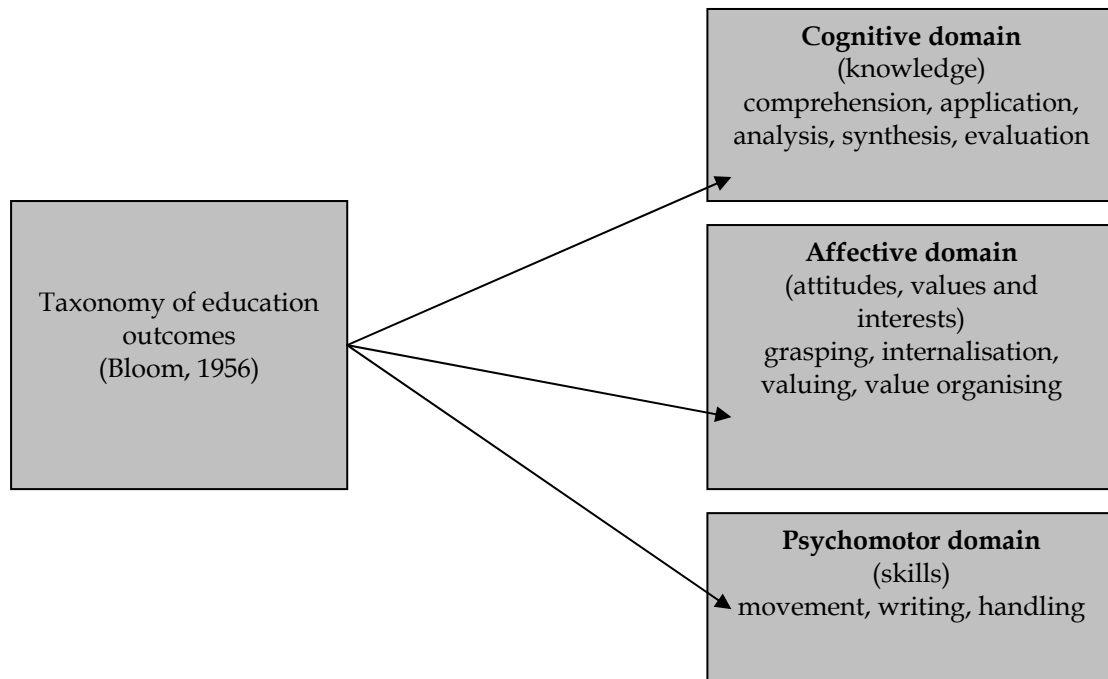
Taxonomy of education outcomes
(Bloom, 1956)

**Cognitive domain**
(knowledge)
comprehension, application, analysis, synthesis, evaluation

**Affective domain**
(attitudes, values and interests)
grasping, internalisation, valuing, value organising

**Psychomotor domain**
(skills)
movement, writing, handling